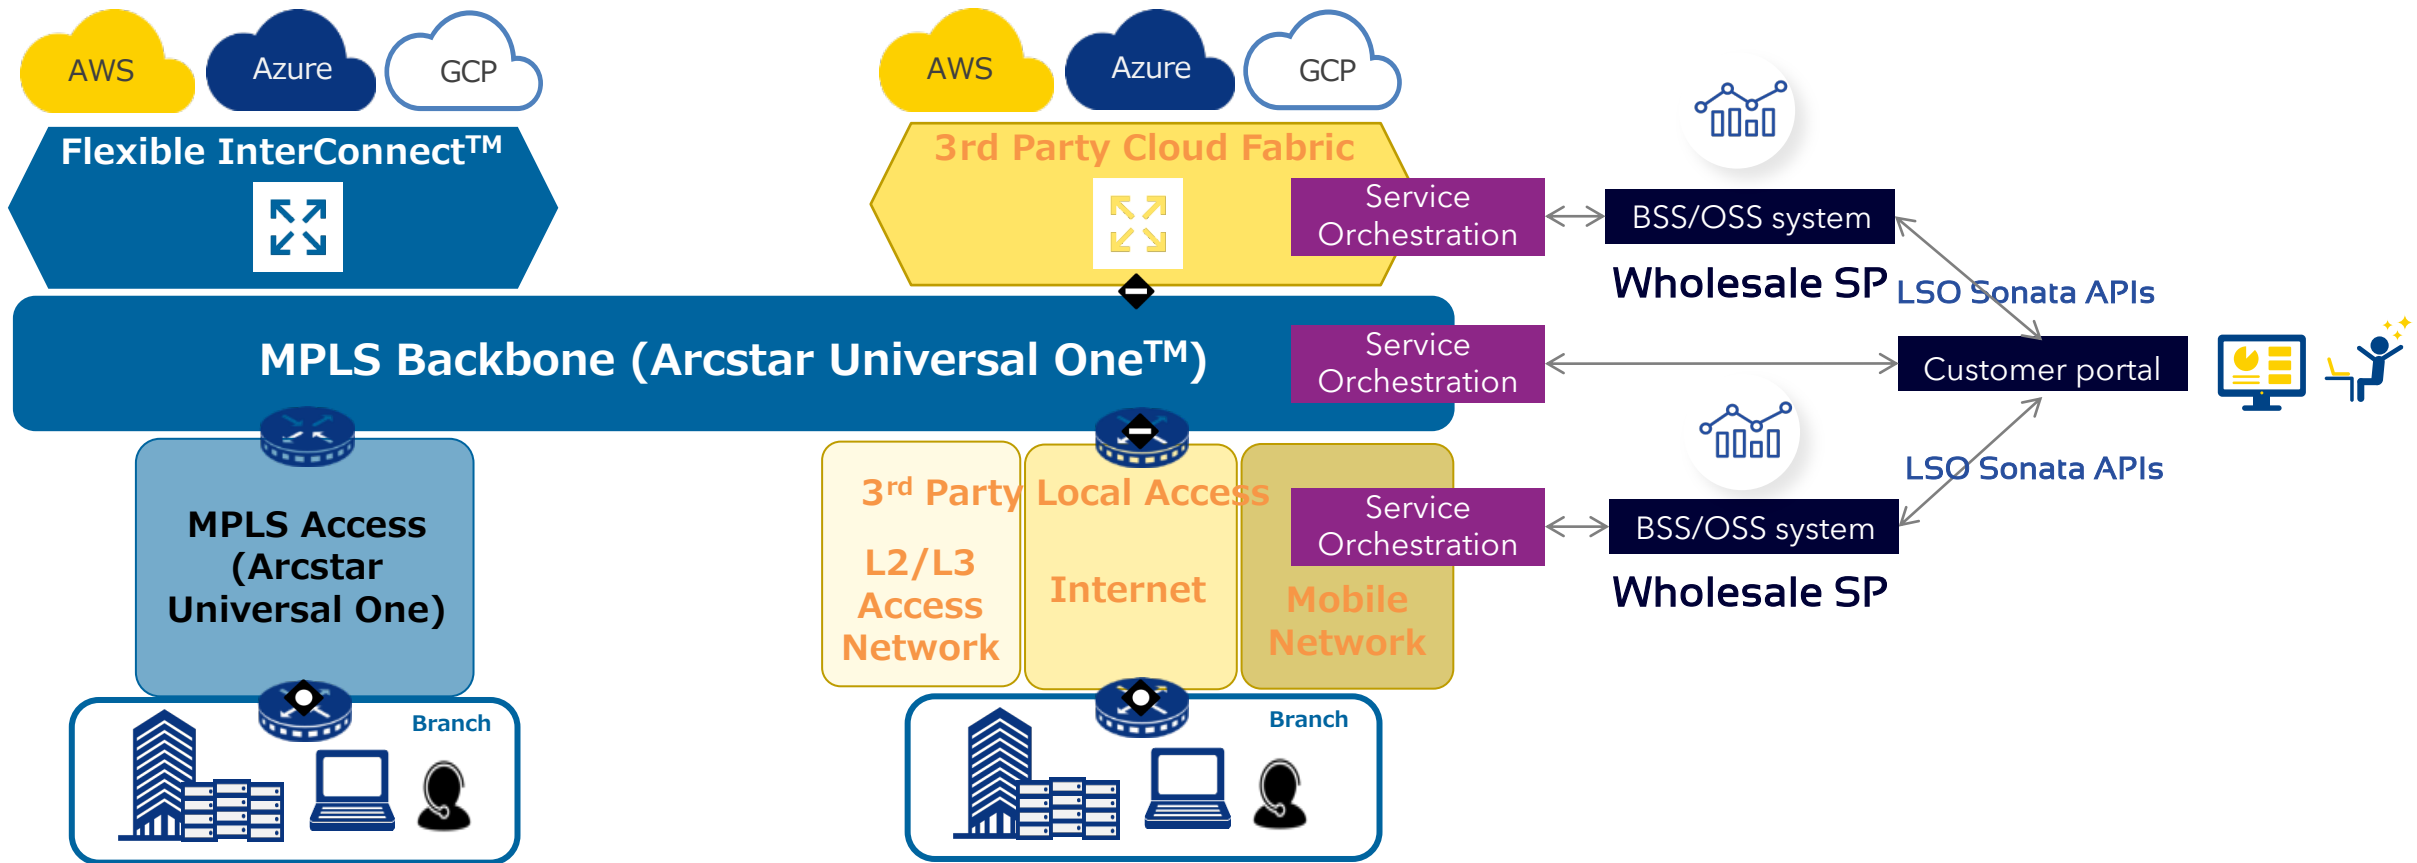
AWS
Azure
GCP

Flexible InterConnect$^{TM}$

AWS
Azure
GCP

3rd Party Cloud Fabric

Service Orchestration

BSS/OSS system

Wholesale SP

LSO Sonata APIs

MPLS Backbone (Arcstar Universal One$^{TM}$)

Service Orchestration

Customer portal

LSO Sonata APIs

Service Orchestration

BSS/OSS system

Wholesale SP

MPLS Access (Arcstar Universal One)

3$^{rd}$ Party Local Access

L2/L3 Access Network

Internet

Mobile Network

Branch

Branch